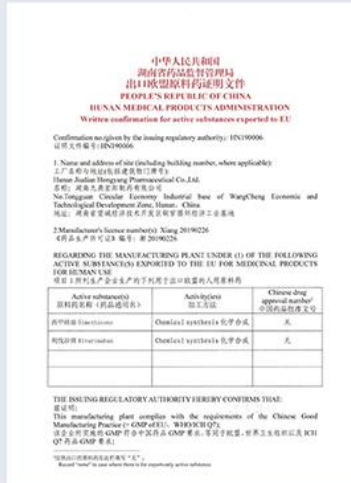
中华人民共和国
湖南省药品监督管理局
出口欧盟原料药证明文件
PEOPLE'S REPUBLIC OF CHINA
HUNAN MEDICAL PRODUCTS ADMINISTRATION
Written confirmation for active substances exported to EU

Confirmation no.(given by the issuing regulatory authority): HN190006
证明文件编号: HN190006

1. Name and address of site (including building number, where applicable):
工厂名称与地址(包括建筑物门牌号):
Hunan Jiudian Hongyang Pharmaceutical Co.,Ltd.
名称: 湖南九典宏阳制药有限公司
No.Tongguan Circular Economy Industrial Base of WangCheng Economic and Technological Development Zone, Hunan, China
地址: 湖南省望城经济技术开发区铜官循环经济工业基地

2.Manufacturer's licence number(s): Xiang 20190226
《药品生产许可证》编号: 湘 20190226

REGARDING THE MANUFACTURING PLANT UNDER (1) OF THE FOLLOWING ACTIVE SUBSTANCE(S) EXPORTED TO THE EU FOR MEDICINAL PRODUCTS FOR HUMAN USE
项目1所列生产企业生产的下列用于出口欧盟的人用原料药

| Active substance(s) 原料药名称(药品通用名) | Activity(ies) 加工方法 | Chinese drug approval number 中国药品批准文号 |
|---|---|---|
| 西咪替丁 Cimetidine | Chemical synthesis 化学合成 | 无 |
| 哌仑西平 Pirenzepine | Chemical synthesis 化学合成 | 无 |
| | | |
| | | |
| | | |

THE ISSUING REGULATORY AUTHORITY HEREBY CONFIRMS THAT:
兹证明:
This manufacturing plant complies with the requirements of the Chinese Good Manufacturing Practice (= GMP of EU, WHO/ICH Q7);
该企业的生产条件符合中国药品GMP要求, 等同于欧盟、世界卫生组织以及ICH Q7药品GMP要求;

¹如果由药品批准文号请填"无"。
Record "none" in case where there is no approval number.